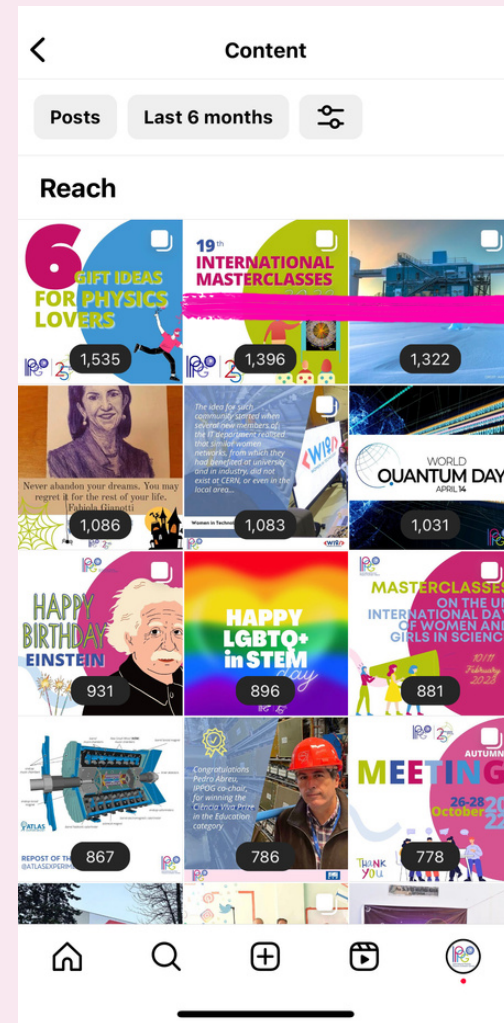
Content

Posts
Last 6 months

Reach

6 GIFT IDEAS FOR PHYSICS LOVERS
1,535

19th INTERNATIONAL MASTERCLASSES
1,396

1,322

Never abandon your dreams. You may regret it for the rest of your life. Fabiola Gianotti
1,086

The idea for such community started when several new members of the IT department realised that similar women networks, from which they had benefited at university and in industry, did not exist at CERN, or even in the local area...
WIT
Women in Technology
1,083

WORLD QUANTUM DAY APRIL 14
1,031

HAPPY BIRTHDAY EINSTEIN
931

HAPPY LGBTQ+ in STEM day
896

MASTERCLASSES ON THE UN INTERNATIONAL DAY OF WOMEN AND GIRLS IN SCIENCE
10/11 February 2023
881

ATLAS
REPOST OF THE @ATLASEXPERIM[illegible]
867

Congratulations Pedro Abreu, IPPOG co-chair, for winning the Ciência Viva Prize in the Education category
786

AUTUMN MEETING 26-28 October 22
THANK YOU
778